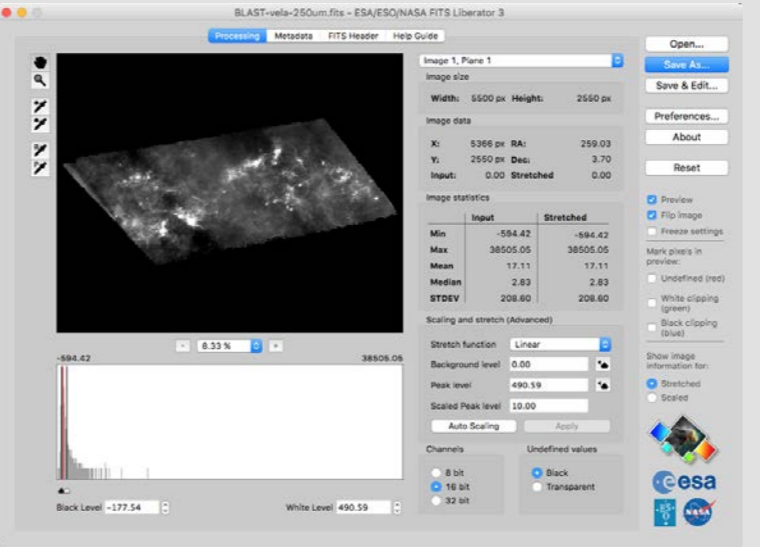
BLAST-vela-250um.fits - ESA/ESO/NASA FITS Liberator 3

Processing | Metadata | FITS Header | Help Guide

Image 1, Plane 1

Image size

Width: 5500 px Height: 2550 px

Image data

X: 5366 px RA: 259.03

Y: 2550 px Dec: 3.70

Input: 0.00 Stretched 0.00

Image statistics

| | Input | Stretched |
|---|---|---|
| Min | -594.42 | -594.42 |
| Max | 38505.05 | 38505.05 |
| Mean | 17.11 | 17.11 |
| Median | 2.83 | 2.83 |
| STDEV | 208.60 | 208.60 |

Scaling and stretch (Advanced)

Stretch function Linear

Background level 0.00

Peak level 490.59

Scaled Peak level 10.00

Auto Scaling Apply

Channels

8 bit

16 bit

32 bit

Undefined values

Black

Transparent

- 8.33 % +

-594.42 38505.05

Black Level -177.54

White Level 490.59

Open...

Save As...

Save & Edit...

Preferences...

About

Reset

Preview

Flip image

Freeze settings

Mark pixels in preview:

Undefined (red)

White clipping (green)

Black clipping (blue)

Show image information for:

Stretched

Scaled

esa

ESO

NASA